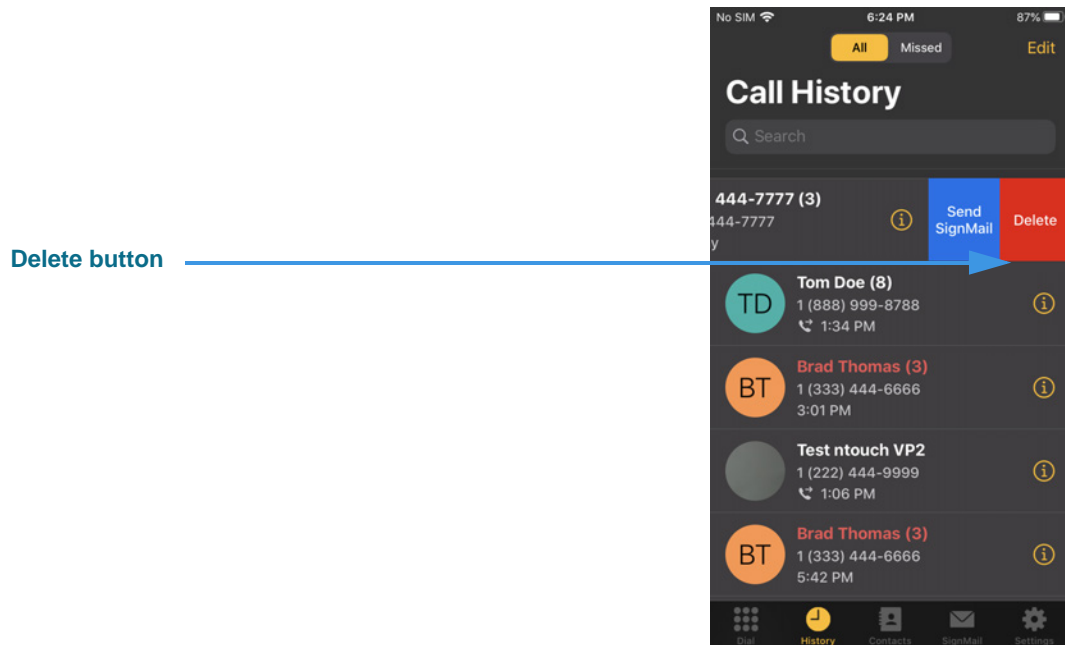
Delete button

No SIM 6:24 PM 87%

All Missed Edit

Call History

Search

444-7777 (3)
444-7777
y

Send SignMail

Delete

TD
Tom Doe (8)
1 (888) 999-8788
1:34 PM

BT
Brad Thomas (3)
1 (333) 444-6666
3:01 PM

Test ntouch VP2
1 (222) 444-9999
1:06 PM

BT
Brad Thomas (3)
1 (333) 444-6666
5:42 PM

Dial History Contacts SignMail Settings